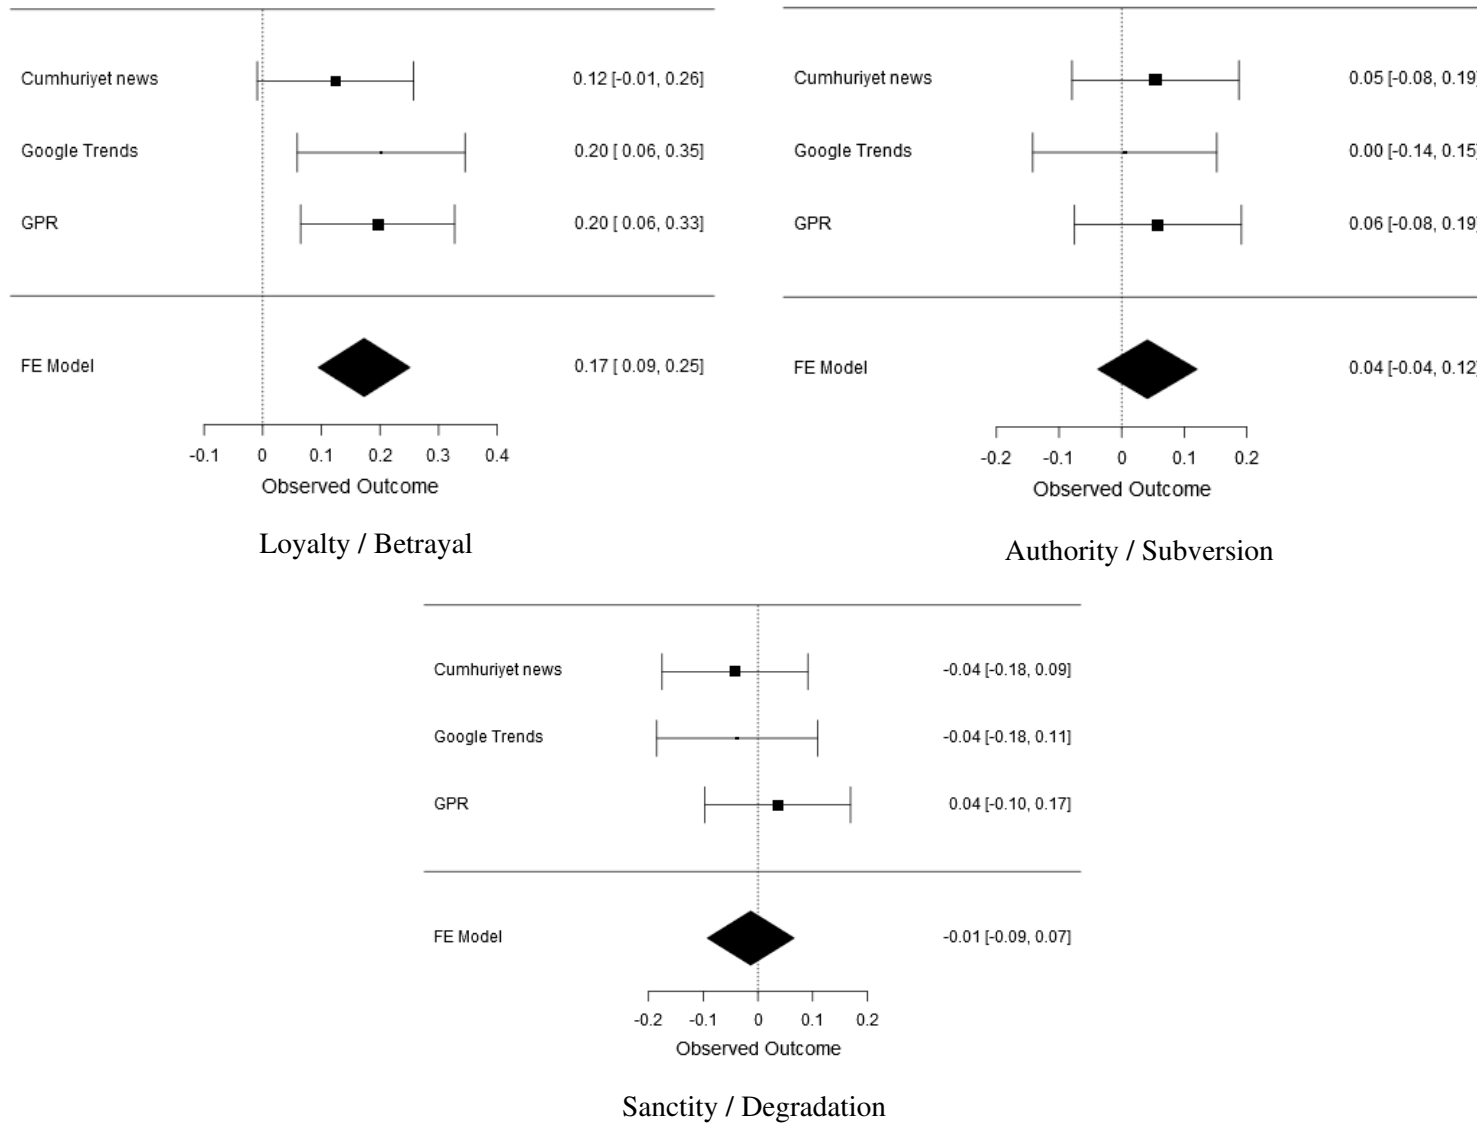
Cumhuriyet news 0.12 [-0.01, 0.26]

Google Trends 0.20 [ 0.06, 0.35]

GPR 0.20 [ 0.06, 0.33]

FE Model 0.17 [ 0.09, 0.25]

-0.1 0 0.1 0.2 0.3 0.4

Observed Outcome

Loyalty / Betrayal

Cumhuriyet news 0.05 [-0.08, 0.19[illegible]

Google Trends 0.00 [-0.14, 0.15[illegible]

GPR 0.06 [-0.08, 0.19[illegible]

FE Model 0.04 [-0.04, 0.12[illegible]

-0.2 -0.1 0 0.1 0.2

Observed Outcome

Authority / Subversion

Cumhuriyet news -0.04 [-0.18, 0.09]

Google Trends -0.04 [-0.18, 0.11]

GPR 0.04 [-0.10, 0.17]

FE Model -0.01 [-0.09, 0.07]

-0.2 -0.1 0 0.1 0.2

Observed Outcome

Sanctity / Degradation